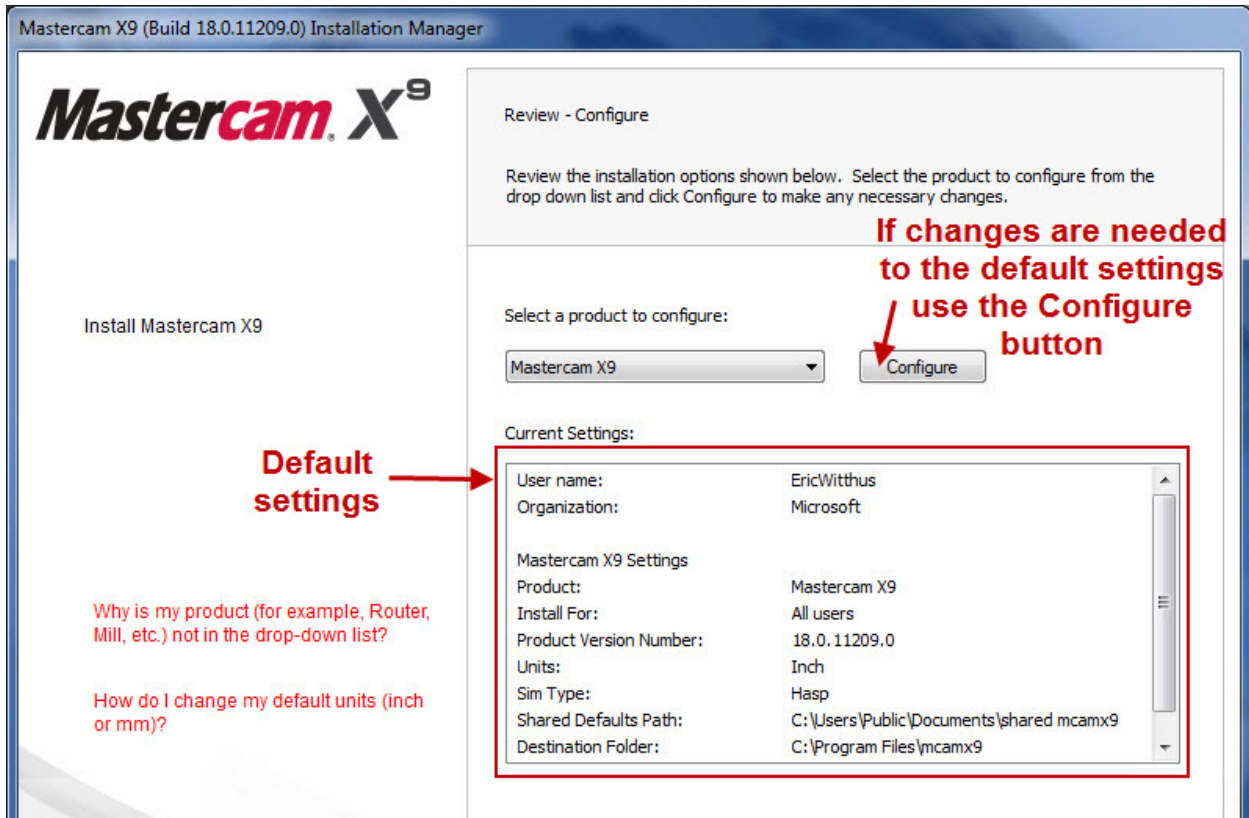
Mastercam X9 (Build 18.0.11209.0) Installation Manager

Mastercam. $X^9$

Review - Configure

Review the installation options shown below. Select the product to configure from the drop down list and click Configure to make any necessary changes.

If changes are needed to the default settings use the Configure button

Install Mastercam X9

Select a product to configure:

Mastercam X9

Configure

Current Settings:

Default settings

| | |
|---|---|
| User name: | EricWitthus |
| Organization: | Microsoft |
| Mastercam X9 Settings | |
| Product: | Mastercam X9 |
| Install For: | All users |
| Product Version Number: | 18.0.11209.0 |
| Units: | Inch |
| Sim Type: | Hasp |
| Shared Defaults Path: | C:\Users\Public\Documents\shared mcamx9 |
| Destination Folder: | C:\Program Files\mcamx9 |

Why is my product (for example, Router, Mill, etc.) not in the drop-down list?

How do I change my default units (inch or mm)?